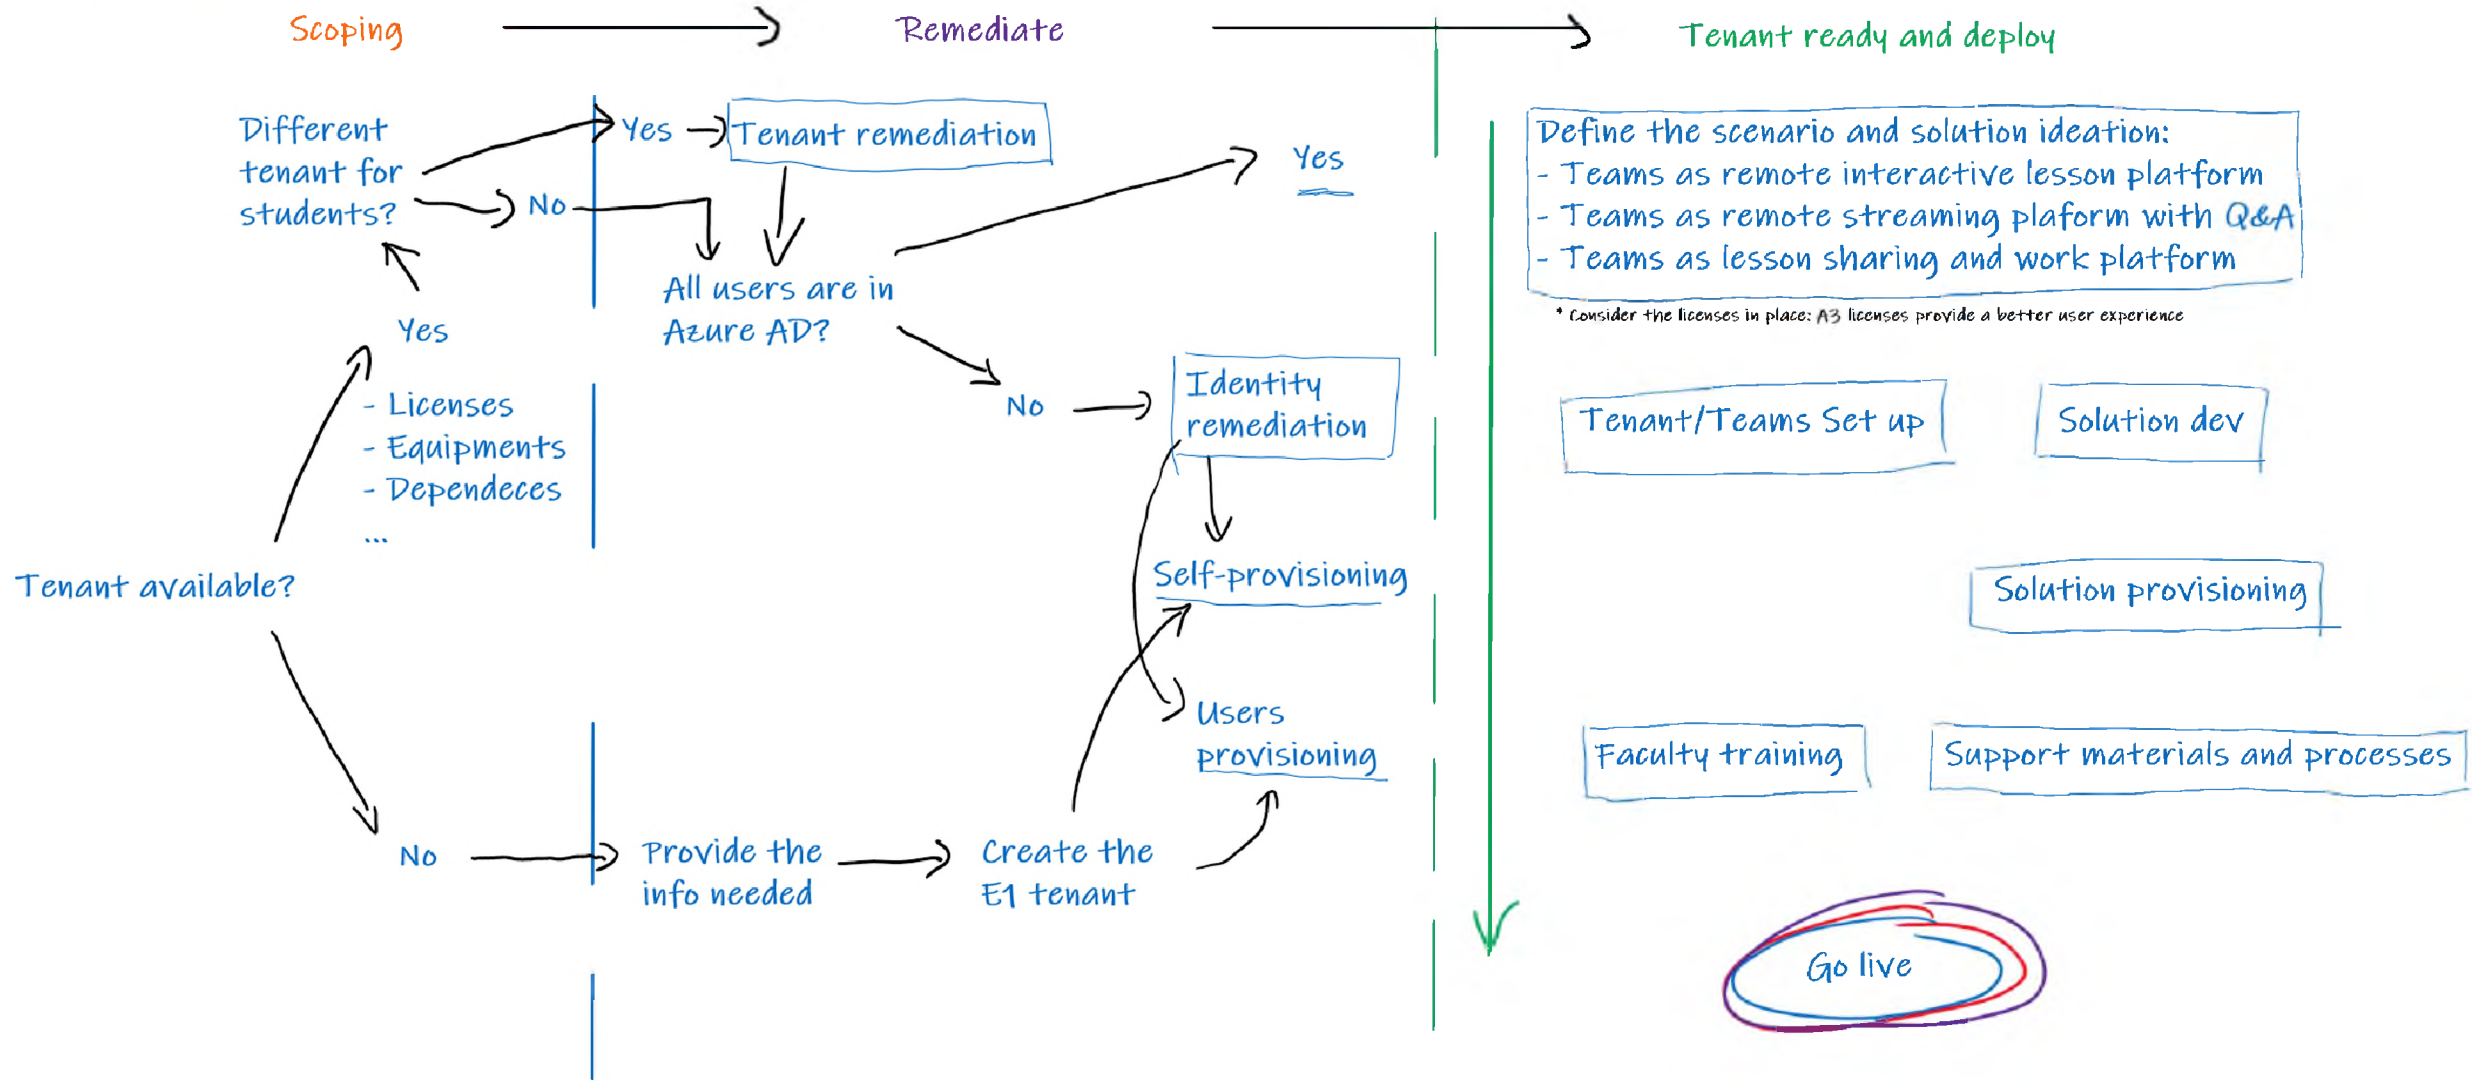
Scoping

Remediate

Tenant ready and deploy

Different tenant for students?

Yes

Tenant remediation

No

Yes

All users are in Azure AD?

Yes

- Licenses
- Equipments
- Dependeces
...

Tenant available?

No

Identity remediation

Self-provisioning

Users provisioning

No

Provide the info needed

Create the E1 tenant

Define the scenario and solution ideation:
- Teams as remote interactive lesson platform
- Teams as remote streaming plaform with Q&A
- Teams as lesson sharing and work platform

* Consider the licenses in place: A3 licenses provide a better user experience

Tenant/Teams Set up

Solution dev

Solution provisioning

Faculty training

Support materials and processes

Go live